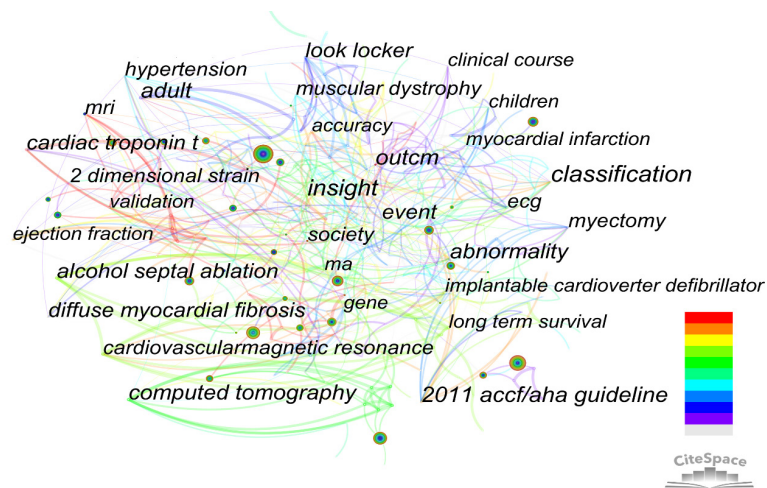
look locker
clinical course
hypertension
adult
muscular dystrophy
children
mri
accuracy
myocardial infarction
cardiac troponin t
outcm
classification
2 dimensional strain
insight
validation
event
ecg
myectomy
ejection fraction
society
abnormality
alcohol septal ablation
ma
implantable cardioverter defibrillator
diffuse myocardial fibrosis
gene
long term survival
cardiovascularmagnetic resonance
computed tomography
2011 accf/aha guideline
CiteSpace